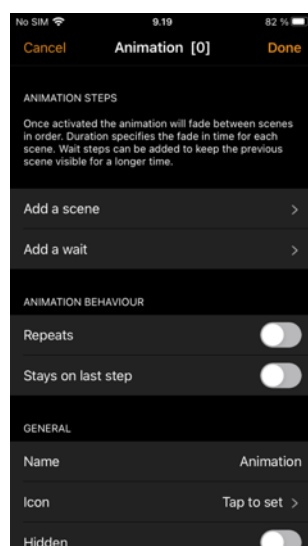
No SIM 9.19 82 %

Cancel Animation [0] Done

ANIMATION STEPS

Once activated the animation will fade between scenes in order. Duration specifies the fade in time for each scene. Wait steps can be added to keep the previous scene visible for a longer time.

Add a scene >

Add a wait >

ANIMATION BEHAVIOUR

Repeats

Stays on last step

GENERAL

Name Animation

Icon Tap to set >

Hidden